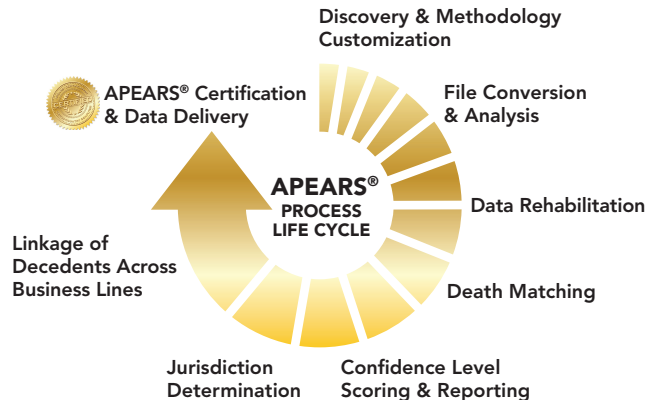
Discovery & Methodology Customization

File Conversion & Analysis

Data Rehabilitation

Death Matching

Confidence Level Scoring & Reporting

Jurisdiction Determination

Linkage of Decedents Across Business Lines

APEARS® Certification & Data Delivery

CERTIFIED

APEARS®
PROCESS
LIFE CYCLE